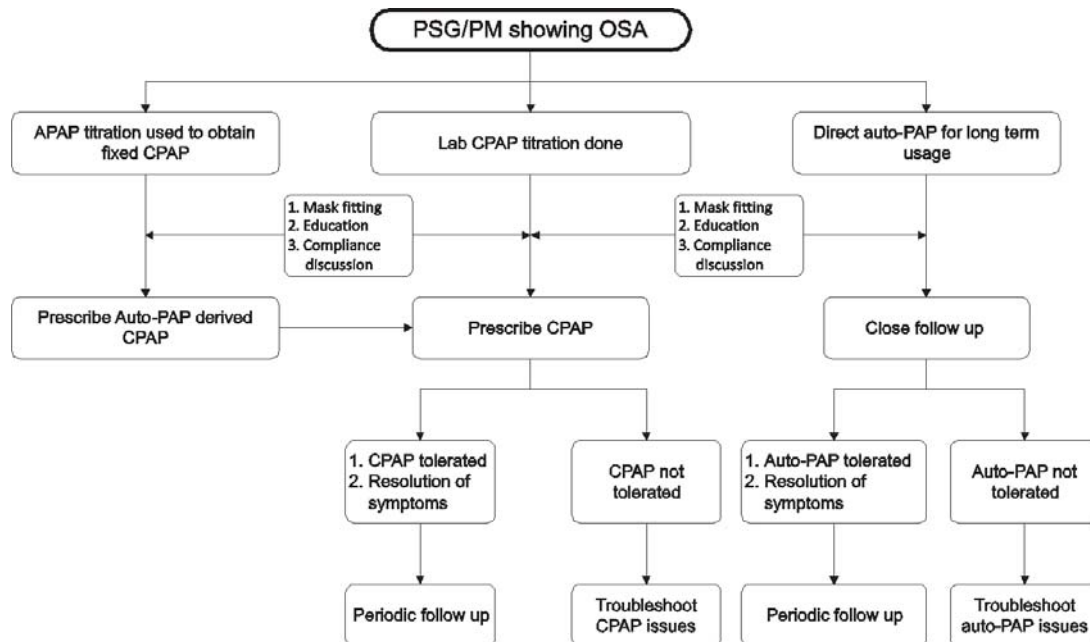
PSG/PM showing OSA

APAP titration used to obtain fixed CPAP

Lab CPAP titration done

Direct auto-PAP for long term usage

1. Mask fitting
2. Education
3. Compliance discussion

1. Mask fitting
2. Education
3. Compliance discussion

Prescribe Auto-PAP derived CPAP

Prescribe CPAP

Close follow up

1. CPAP tolerated
2. Resolution of symptoms

CPAP not tolerated

1. Auto-PAP tolerated
2. Resolution of symptoms

Auto-PAP not tolerated

Periodic follow up

Troubleshoot CPAP issues

Periodic follow up

Troubleshoot auto-PAP issues